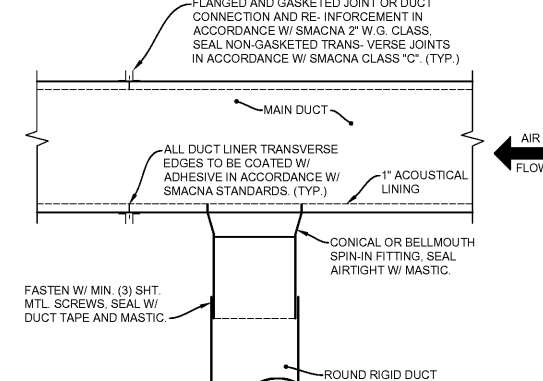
FLANGED AND GASKETED JOINT OR DUCT CONNECTION AND RE- INFORCEMENT IN ACCORDANCE W/ SMACNA 2" W.G. CLASS, SEAL NON-GASKETED TRANS- VERSE JOINTS IN ACCORDANCE W/ SMACNA CLASS "C". (TYP.)

MAIN DUCT

AIR FLOW

ALL DUCT LINER TRANSVERSE EDGES TO BE COATED W/ ADHESIVE IN ACCORDANCE W/ SMACNA STANDARDS. (TYP.)

1" ACOUSTICAL LINING

CONICAL OR BELLMOUTH SPIN-IN FITTING, SEAL AIRTIGHT W/ MASTIC.

FASTEN W/ MIN. (3) SHT. MTL. SCREWS, SEAL W/ DUCT TAPE AND MASTIC.

ROUND RIGID DUCT